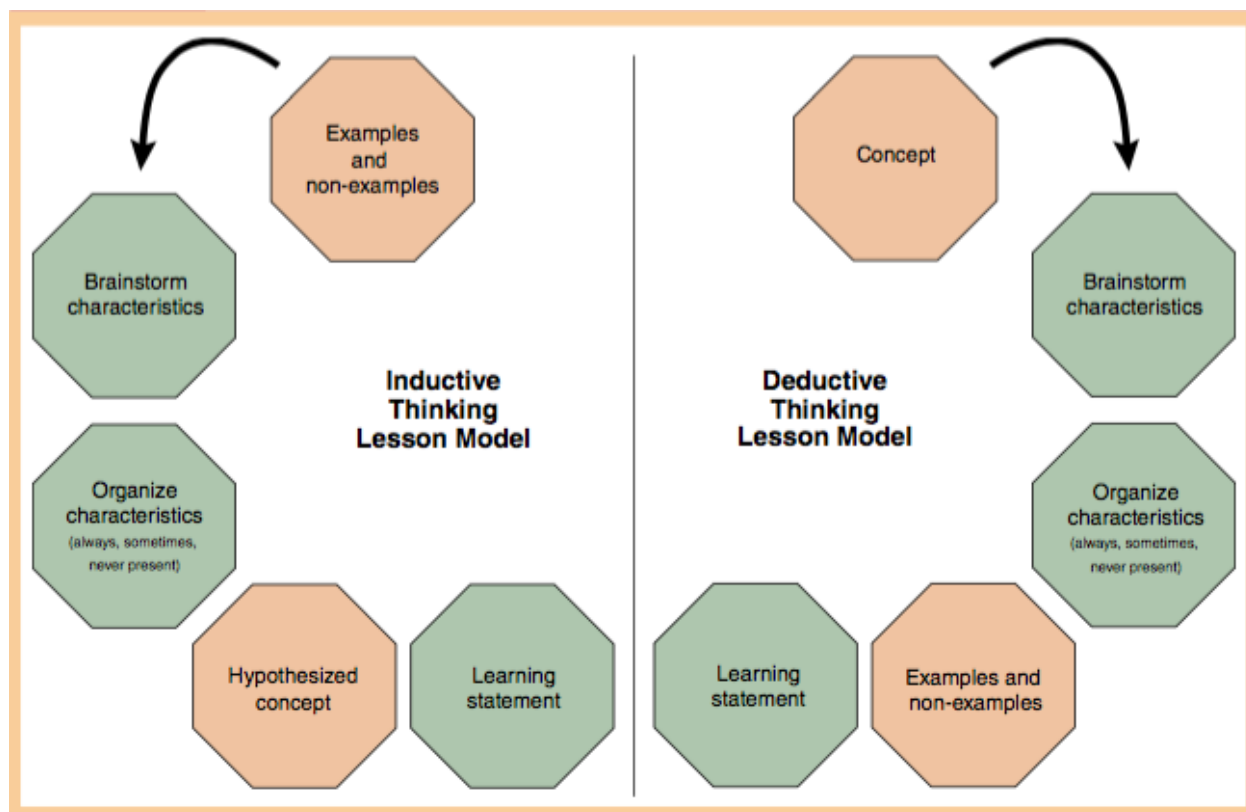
Examples and non-examples

Brainstorm characteristics

Inductive Thinking Lesson Model

Organize characteristics (always, sometimes, never present)

Hypothesized concept

Learning statement

Concept

Brainstorm characteristics

Deductive Thinking Lesson Model

Organize characteristics (always, sometimes, never present)

Learning statement

Examples and non-examples